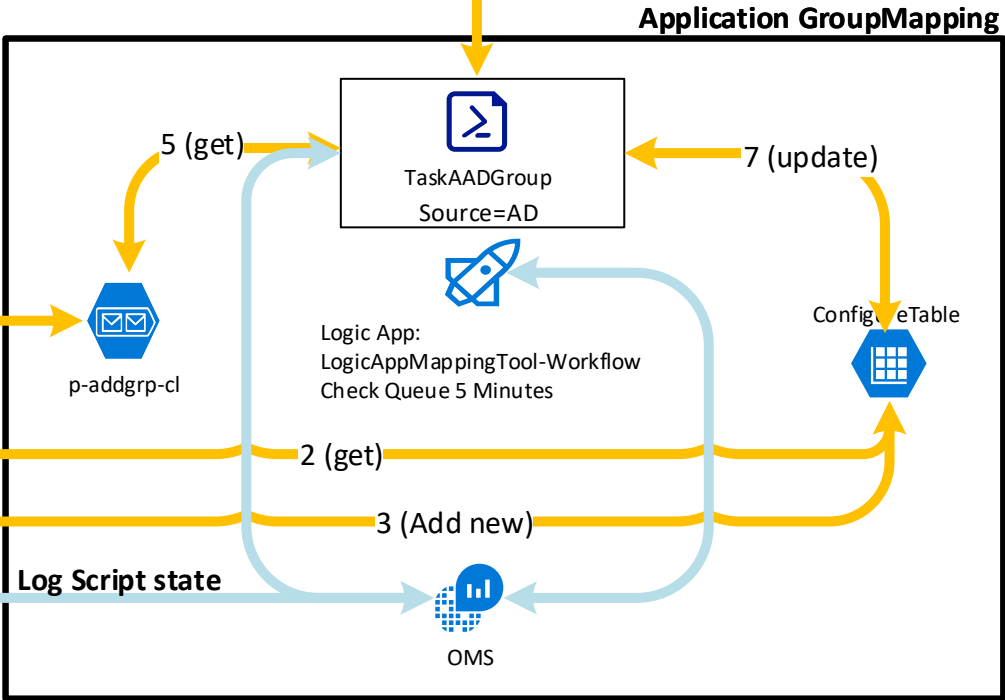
Application GroupMapping

5 (get)

TaskAADGroup
Source=AD

7 (update)

p-addgrp-cl

Logic App:
LogicAppMappingTool-Workflow
Check Queue 5 Minutes

Config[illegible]eTable

2 (get)

3 (Add new)

Log Script state

OMS